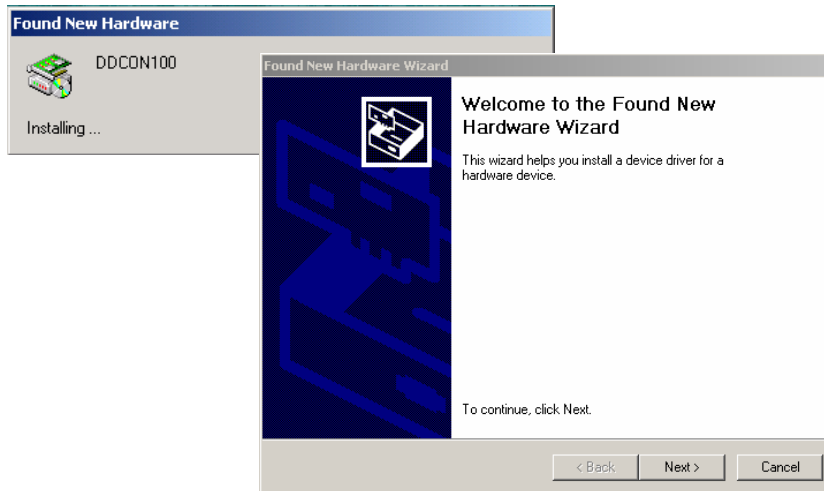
Found New Hardware

DDCON100

Installing ...

Found New Hardware Wizard

Welcome to the Found New Hardware Wizard

This wizard helps you install a device driver for a hardware device.

To continue, click Next.

< Back

Next >

Cancel